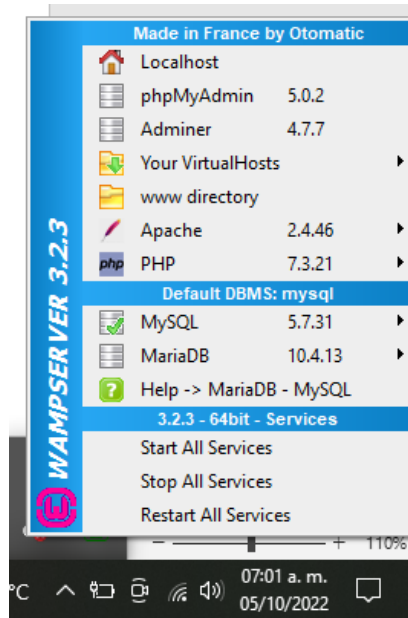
WAMPSERVER 3.2.3

Made in France by Otomatic

Localhost
phpMyAdmin 5.0.2
Adminer 4.7.7
Your VirtualHosts
www directory
Apache 2.4.46
php PHP 7.3.21

Default DBMS: mysql

MySQL 5.7.31
MariaDB 10.4.13
? Help -> MariaDB - MySQL

3.2.3 - 64bit - Services

Start All Services
Stop All Services
Restart All Services

— + 110%

°C 07:01 a. m. 05/10/2022